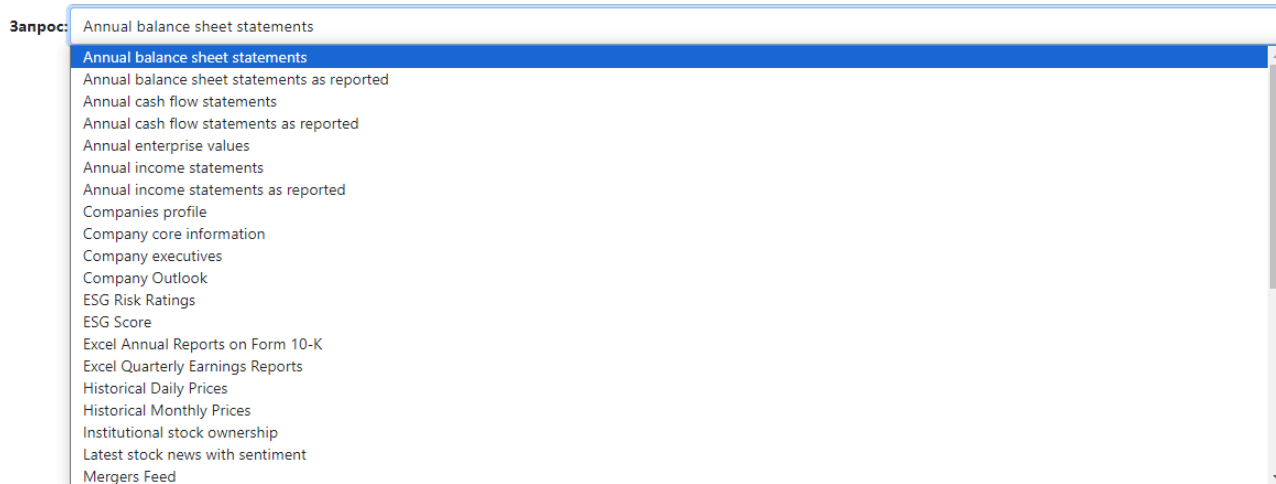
Запрос: Annual balance sheet statements

Annual balance sheet statements
Annual balance sheet statements as reported
Annual cash flow statements
Annual cash flow statements as reported
Annual enterprise values
Annual income statements
Annual income statements as reported
Companies profile
Company core information
Company executives
Company Outlook
ESG Risk Ratings
ESG Score
Excel Annual Reports on Form 10-K
Excel Quarterly Earnings Reports
Historical Daily Prices
Historical Monthly Prices
Institutional stock ownership
Latest stock news with sentiment
Mergers Feed